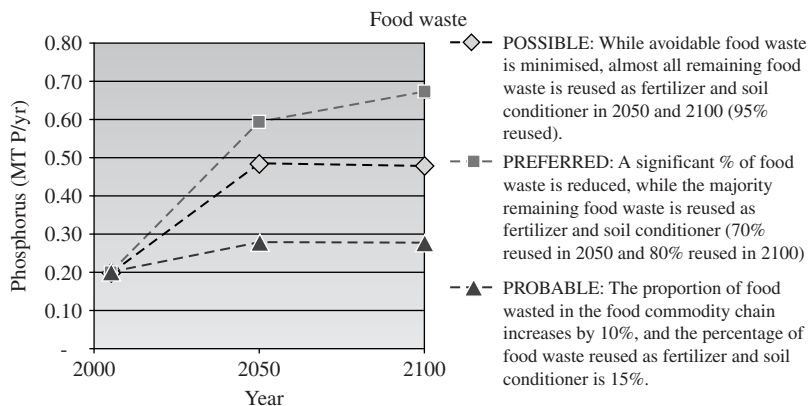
Food waste

Phosphorus (MT P/yr)

0.80
0.70
0.60
0.50
0.40
0.30
0.20
0.10
-

2000
2050
2100

Year

POSSIBLE: While avoidable food waste is minimised, almost all remaining food waste is reused as fertilizer and soil conditioner in 2050 and 2100 (95% reused).

PREFERRED: A significant % of food waste is reduced, while the majority remaining food waste is reused as fertilizer and soil conditioner (70% reused in 2050 and 80% reused in 2100)

PROBABLE: The proportion of food wasted in the food commodity chain increases by 10%, and the percentage of food waste reused as fertilizer and soil conditioner is 15%.